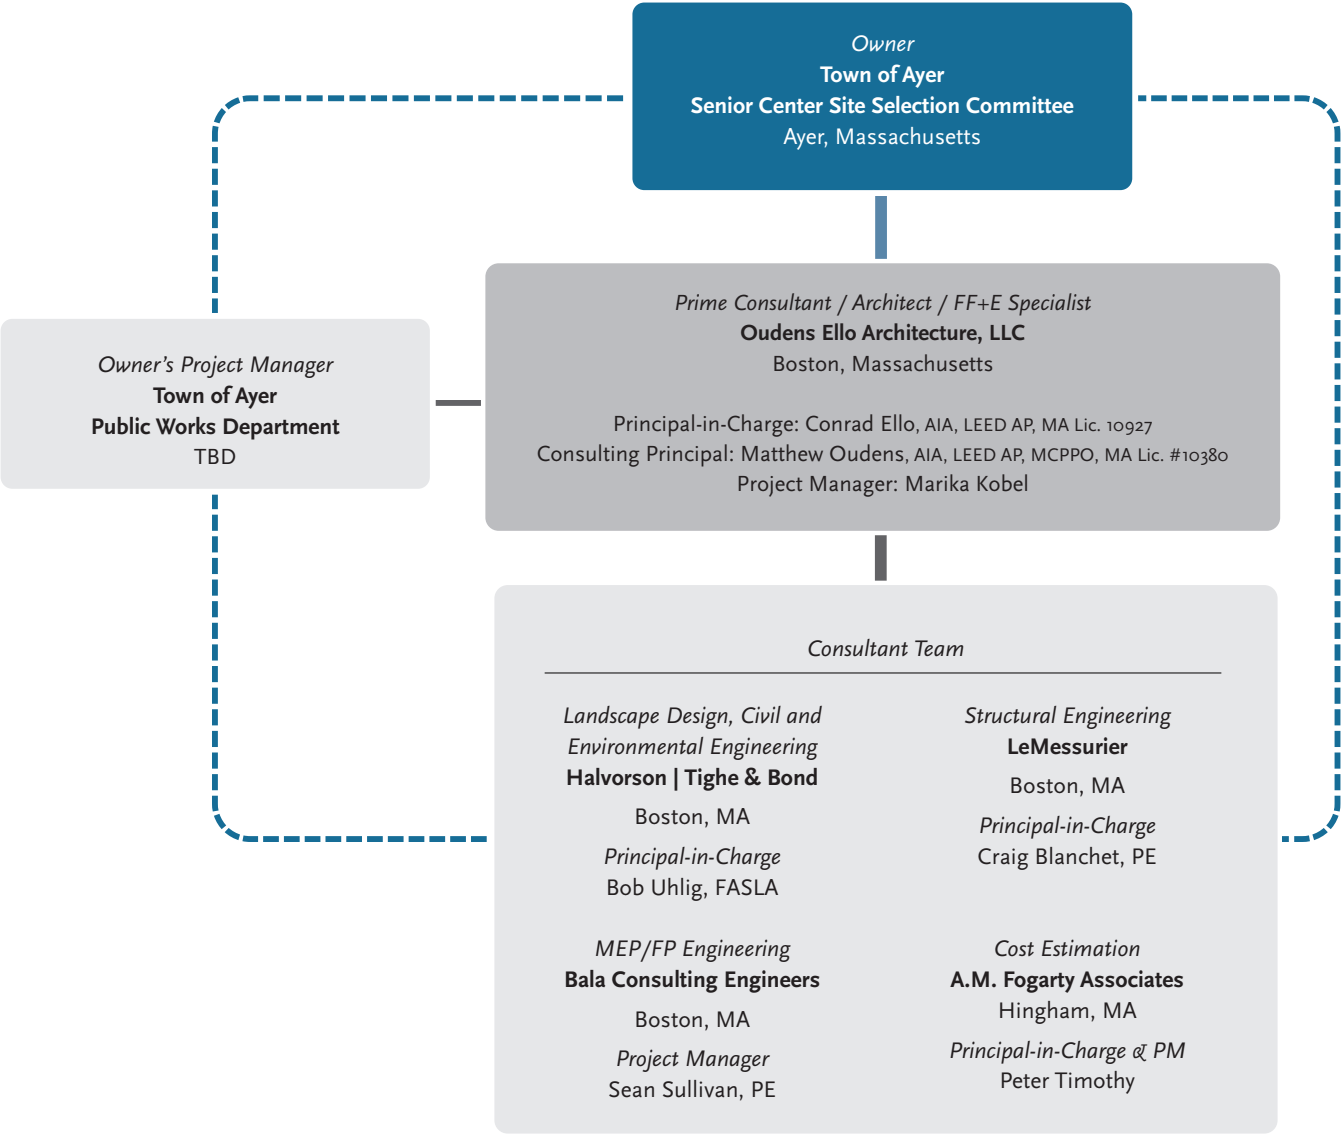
Owner
Town of Ayer
Senior Center Site Selection Committee
Ayer, Massachusetts

Owner's Project Manager
Town of Ayer
Public Works Department
TBD

Prime Consultant / Architect / FF+E Specialist
Oudens Ello Architecture, LLC
Boston, Massachusetts

Principal-in-Charge: Conrad Ello, AIA, LEED AP, MA Lic. 10927
Consulting Principal: Matthew Oudens, AIA, LEED AP, MCPPO, MA Lic. #10380
Project Manager: Marika Kobel

Consultant Team

Landscape Design, Civil and Environmental Engineering
Halvorson | Tighe & Bond
Boston, MA
Principal-in-Charge
Bob Uhlig, FASLA

Structural Engineering
LeMessurier
Boston, MA
Principal-in-Charge
Craig Blanchet, PE

MEP/FP Engineering
Bala Consulting Engineers
Boston, MA
Project Manager
Sean Sullivan, PE

Cost Estimation
A.M. Fogarty Associates
Hingham, MA
Principal-in-Charge & PM
Peter Timothy